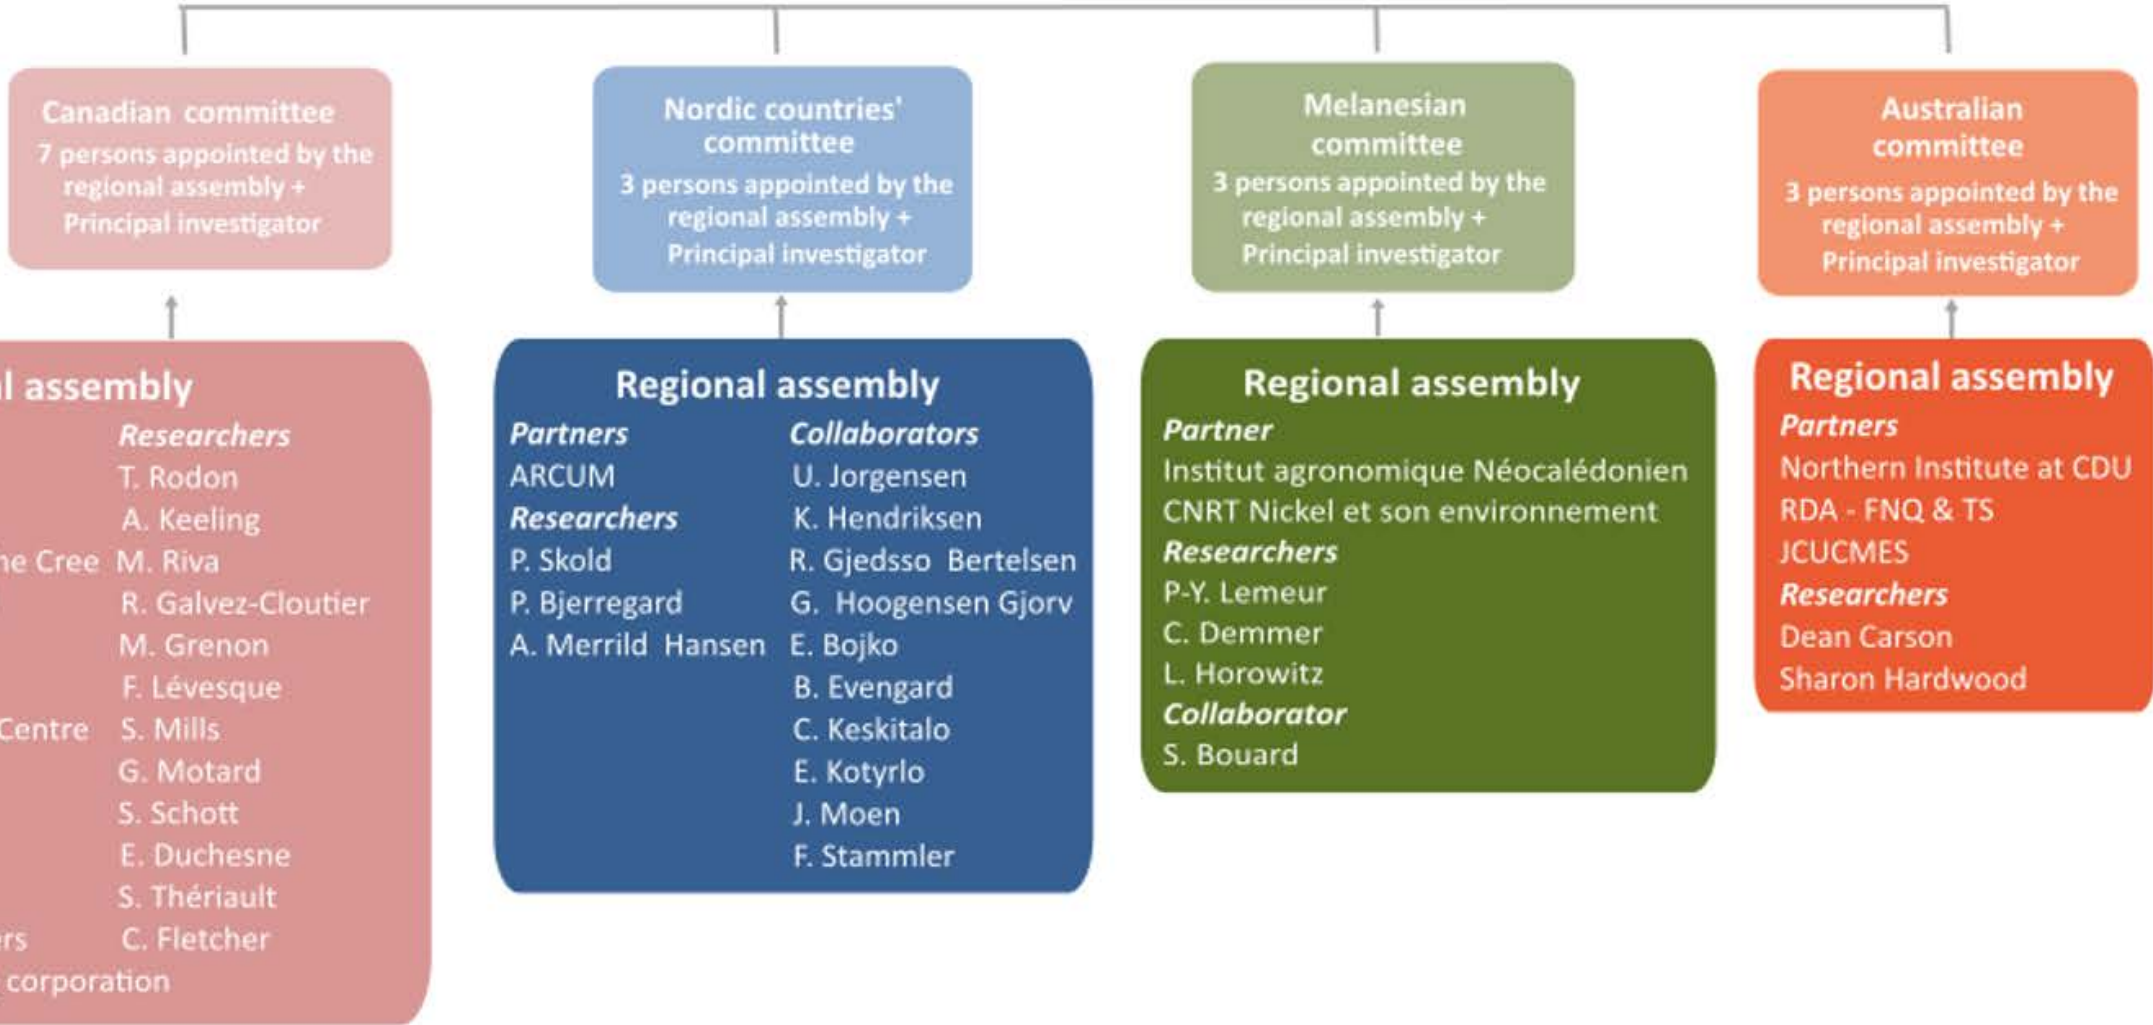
Canadian committee
7 persons appointed by the regional assembly + Principal investigator

Nordic countries' committee
3 persons appointed by the regional assembly + Principal investigator

Melanesian committee
3 persons appointed by the regional assembly + Principal investigator

Australian committee
3 persons appointed by the regional assembly + Principal investigator

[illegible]l assembly

| | Researchers |
|---|---|
| | T. Rodon |
| | A. Keeling |
| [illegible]e Cree | M. Riva |
| | R. Galvez-Cloutier |
| | M. Grenon |
| | F. Lévesque |
| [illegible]Centre | S. Mills |
| | G. Motard |
| | S. Schott |
| | E. Duchesne |
| | S. Thériault |
| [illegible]rs | C. Fletcher |
| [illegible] corporation | |

Regional assembly

| Partners | Collaborators |
|---|---|
| ARCUM | U. Jorgensen |
| Researchers | K. Hendriksen |
| P. Skold | R. Gjedsso Bertelsen |
| P. Bjerregard | G. Hoogensen Gjorv |
| A. Merrild Hansen | E. Bojko |
| | B. Evengard |
| | C. Keskitalo |
| | E. Kotyrlo |
| | J. Moen |
| | F. Stammler |

Regional assembly
Partner
Institut agronomique Néocalédonien
CNRT Nickel et son environnement
Researchers
P-Y. Lemeur
C. Demmer
L. Horowitz
Collaborator
S. Bouard

Regional assembly
Partners
Northern Institute at CDU
RDA - FNQ & TS
JCUCMES
Researchers
Dean Carson
Sharon Hardwood